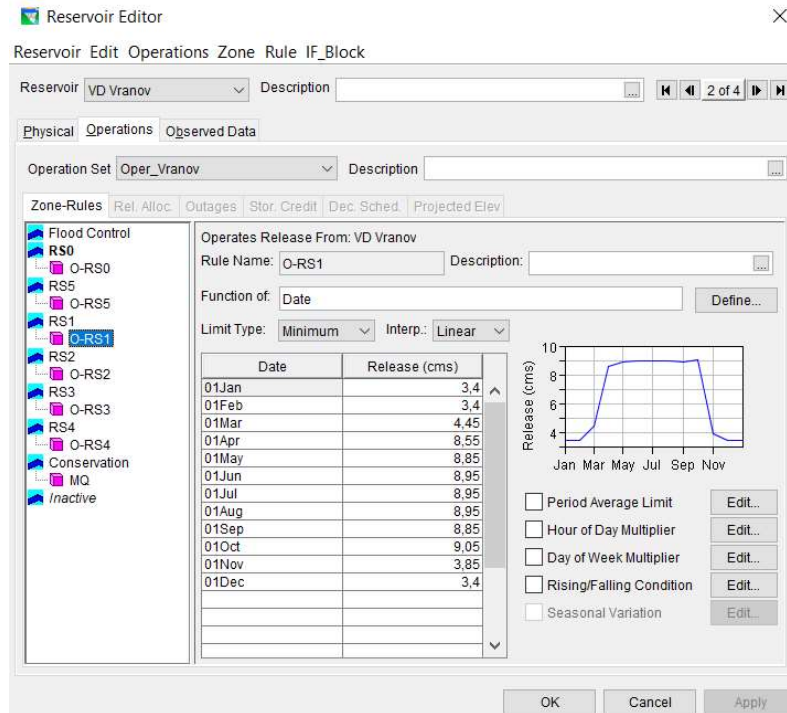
Reservoir Editor

Reservoir Edit Operations Zone Rule IF_Block

Reservoir VD Vranov Description 2 of 4

Physical Operations Observed Data

Operation Set Oper_Vranov Description

Zone-Rules Rel. Alloc. Outages Stor. Credit Dec. Sched. Projected Elev

Flood Control
RS0
O-RS0
RS5
O-RS5
RS1
O-RS1
RS2
O-RS2
RS3
O-RS3
RS4
O-RS4
Conservation
MQ
Inactive

Operates Release From: VD Vranov

Rule Name: O-RS1 Description:

Function of: Date Define...

Limit Type: Minimum Interp.: Linear

| Date | Release (cms) |
|---|---|
| 01Jan | 3,4 |
| 01Feb | 3,4 |
| 01Mar | 4,45 |
| 01Apr | 8,55 |
| 01May | 8,85 |
| 01Jun | 8,95 |
| 01Jul | 8,95 |
| 01Aug | 8,95 |
| 01Sep | 8,85 |
| 01Oct | 9,05 |
| 01Nov | 3,85 |
| 01Dec | 3,4 |

10
8
6
4
Release (cms)
Jan Mar May Jul Sep Nov

Period Average Limit Edit...
Hour of Day Multiplier Edit...
Day of Week Multiplier Edit...
Rising/Falling Condition Edit...
Seasonal Variation Edit...

OK Cancel Apply